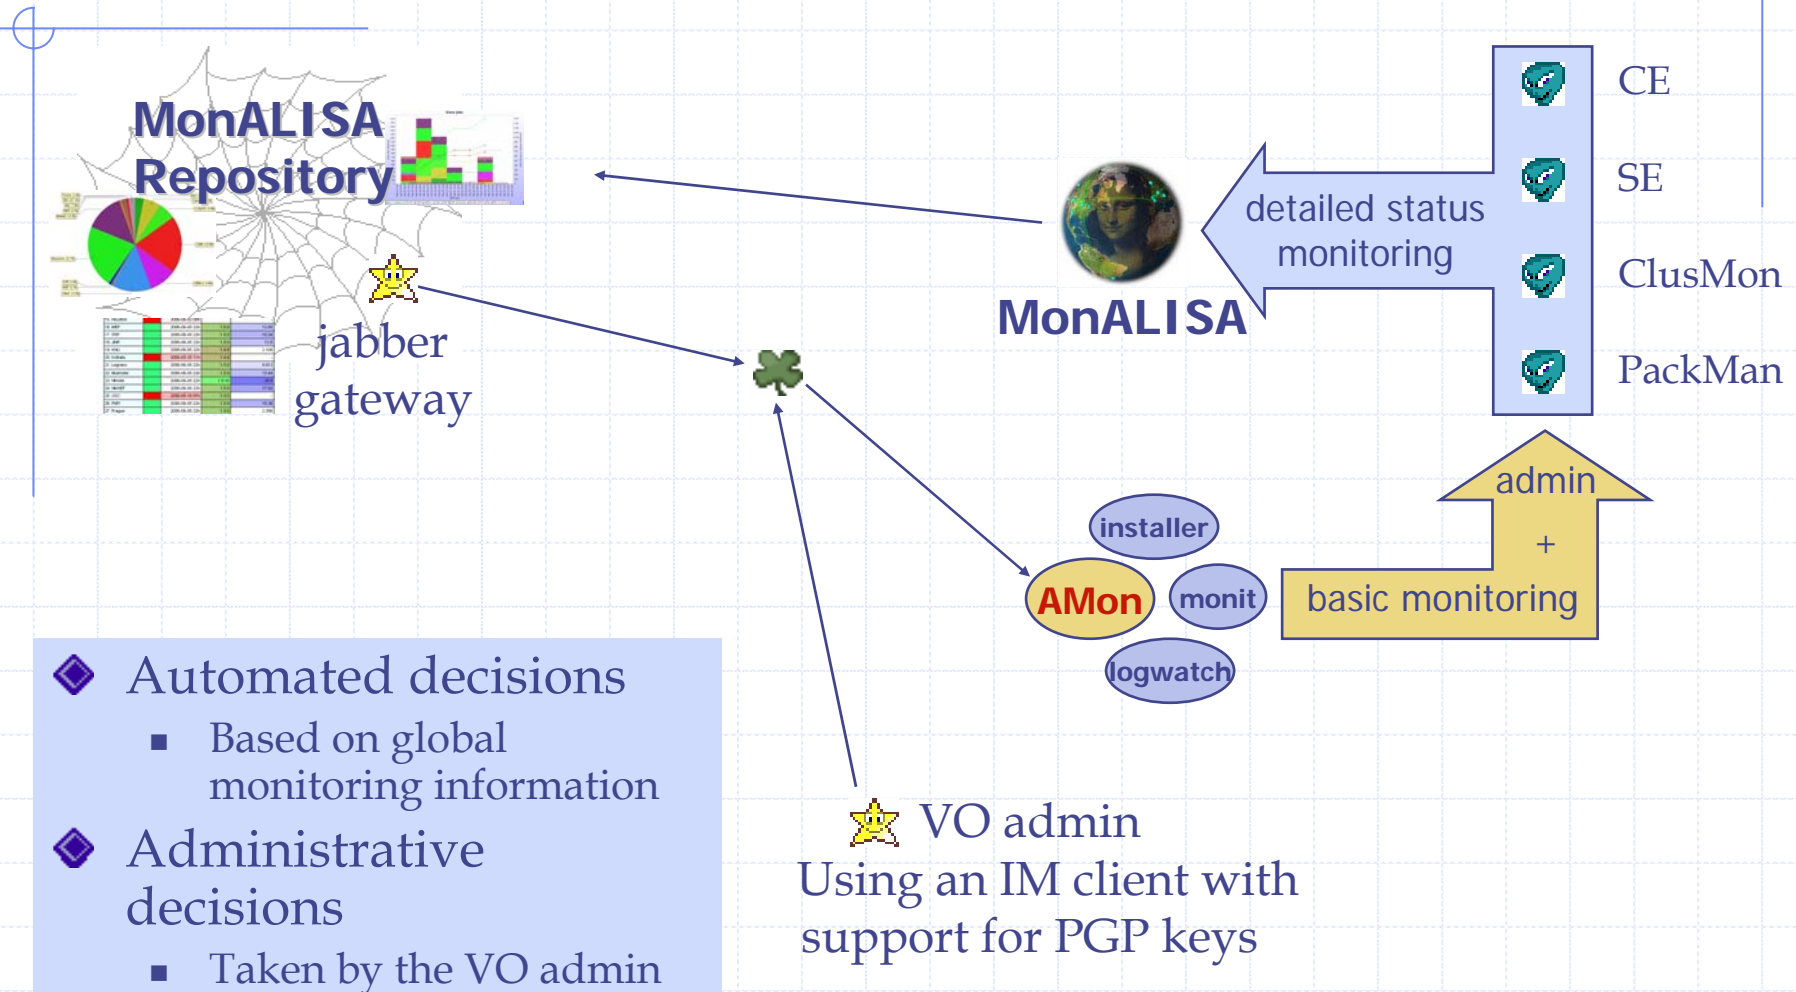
MonALISA Repository

jabber gateway

MonALISA

detailed status monitoring

CE

SE

ClusMon

PackMan

admin + basic monitoring

installer

AMon

monit

logwatch

Automated decisions
Based on global monitoring information

Administrative decisions
Taken by the VO admin

VO admin
Using an IM client with support for PGP keys